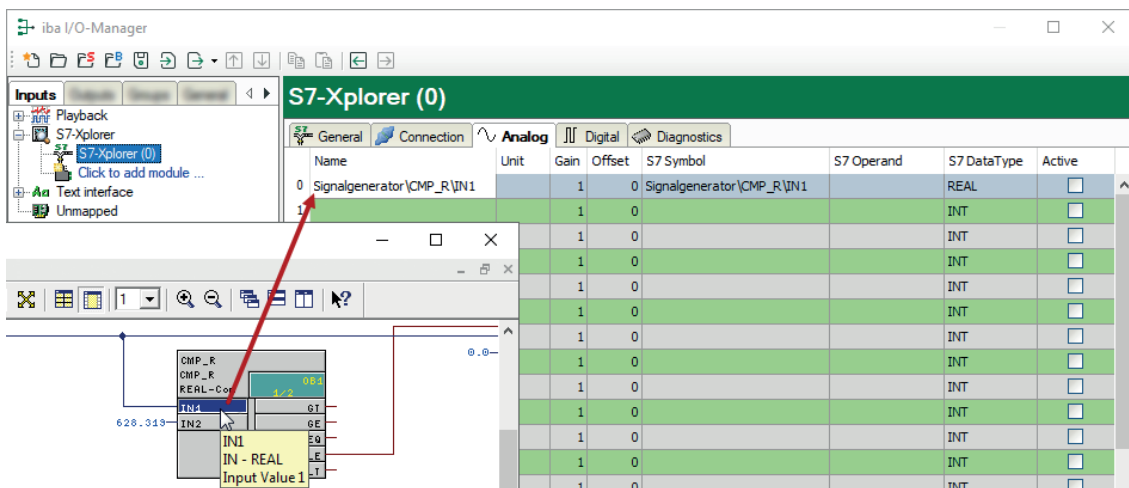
iba I/O-Manager

Inputs | Outputs | Groups | General

Playback
S7-Xplorer
S7-Xplorer (0)
Click to add module ...
Text interface
Unmapped

S7-Xplorer (0)

General | Connection | Analog | Digital | Diagnostics

| | Name | Unit | Gain | Offset | S7 Symbol | S7 Operand | S7 DataType | Active |
|---|---|---|---|---|---|---|---|---|
| 0 | Signalgenerator\CMP_R\IN1 | | 1 | 0 | Signalgenerator\CMP_R\IN1 | | REAL | |
| 1 | | | 1 | 0 | | | INT | |
| | | | 1 | 0 | | | INT | |
| | | | 1 | 0 | | | INT | |
| | | | 1 | 0 | | | INT | |
| | | | 1 | 0 | | | INT | |
| | | | 1 | 0 | | | INT | |
| | | | 1 | 0 | | | INT | |
| | | | 1 | 0 | | | INT | |
| | | | 1 | 0 | | | INT | |
| | | | 1 | 0 | | | INT | |
| | | | 1 | 0 | | | INT | |
| | | | 1 | 0 | | | INT | |

1

0.0
CMP_R
CMP_R
REAL-Com
OB1
1/2
IN1
IN2
GT
GE
EQ
LE
LT
628.313
IN1
IN - REAL
Input Value 1